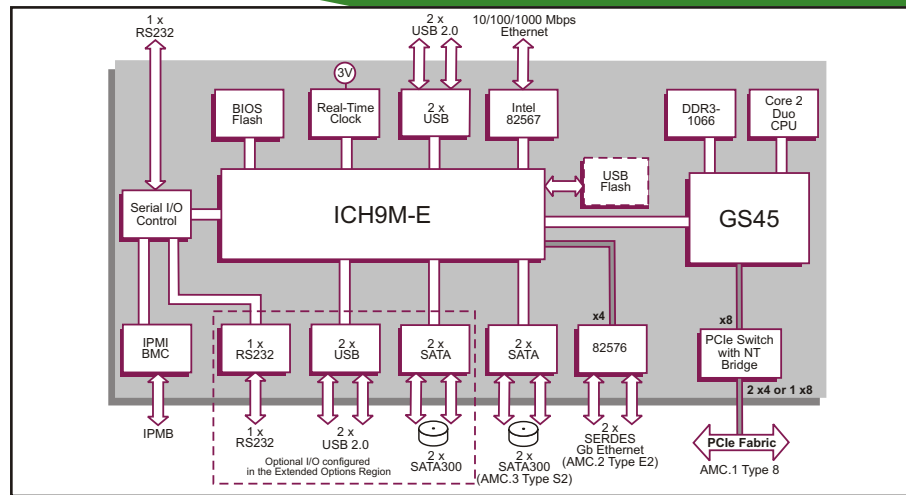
1 x
RS232

2 x
USB 2.0

10/100/1000 Mbps
Ethernet

3V

BIOS
Flash

Real-Time
Clock

2 x
USB

Intel
82567

DDR3-
1066

Core 2
Duo
CPU

Serial I/O
Control

ICH9M-E

USB
Flash

GS45

x4

x8

IPMI
BMC

1 x
RS232

2 x
USB

2 x
SATA

2 x
SATA

82576

PCIe Switch
with NT
Bridge

2 x4 or 1 x8

IPMB

1 x
RS232

2 x
USB 2.0

Optional I/O configured
in the Extended Options Region

2 x
SATA300

2 x
SATA300
(AMC.3 Type S2)

2 x
SERDES
Gb Ethernet
(AMC.2 Type E2)

PCIe Fabric

AMC.1 Type 8